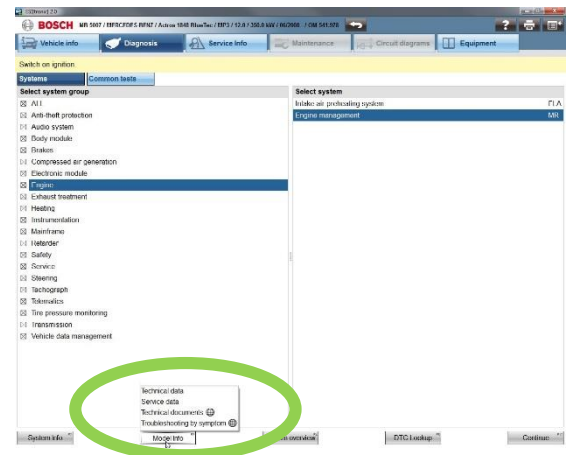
ESItronic 2.0

BOSCH NR 5007 / MERCEDES BENZ / Actros 1848 BlueTec / MP3 / 12.8 / 350.0 kW / 06/2008 - / OM 541.970

Vehicle info | Diagnosis | Service info | Maintenance | Circuit diagrams | Equipment

Switch on ignition

Systems | Common tests

Select system group

ALL
Anti-theft protection
Audio system
Body module
Brakes
Compressed air generation
Electronic module
Engine
Exhaust treatment
Heating
Instrumentation
Mainframe
Retarder
Safety
Service
Steering
Tachograph
Telematics
Tire pressure monitoring
Transmission
Vehicle data management

Select system

Intake air preheating system | FLA
Engine management | MR

Technical data
Service data
Technical documents
Troubleshooting by symptom

System info | Model info | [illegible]n overview | DTC Lookup | Continue